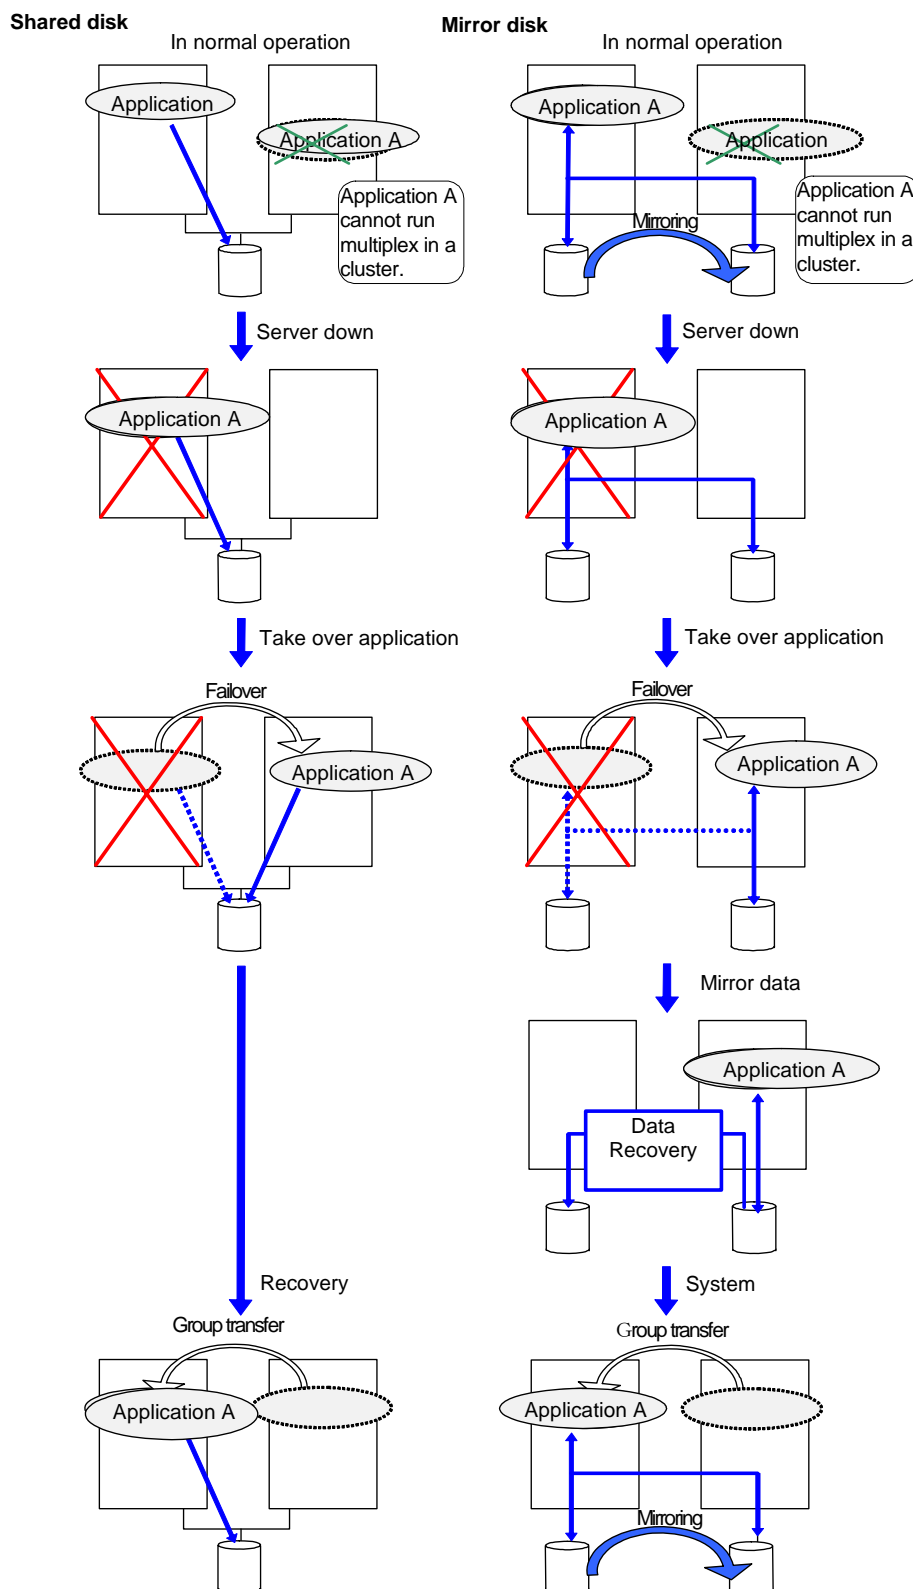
Shared disk

In normal operation

Application

Application A

Application A cannot run multiplex in a cluster.

Server down

Application A

Take over application

Failover

Application A

Recovery

Group transfer

Application A

Mirror disk

In normal operation

Application A

Application

Application A cannot run multiplex in a cluster.

Mirroring

Server down

Application A

Take over application

Failover

Application A

Mirror data

Application A

Data Recovery

System

Group transfer

Application A

Mirroring